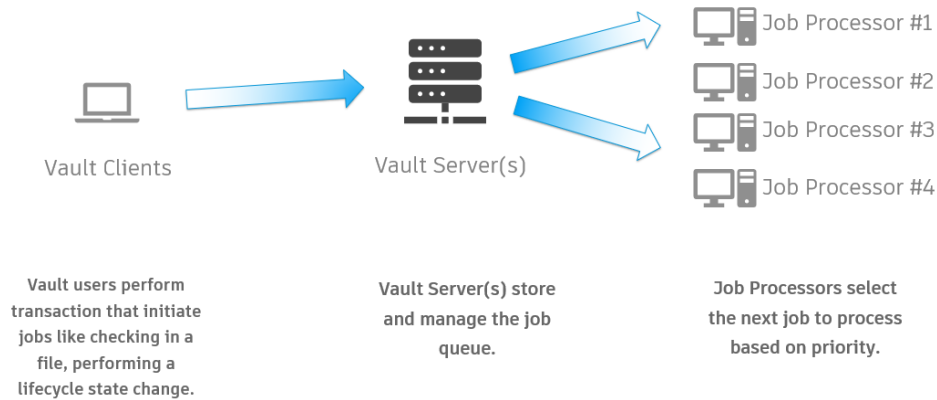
Job Processor #1
Job Processor #2
Job Processor #3
Job Processor #4

Vault Clients

Vault Server(s)

Vault users perform transaction that initiate jobs like checking in a file, performing a lifecycle state change.

Vault Server(s) store and manage the job queue.

Job Processors select the next job to process based on priority.